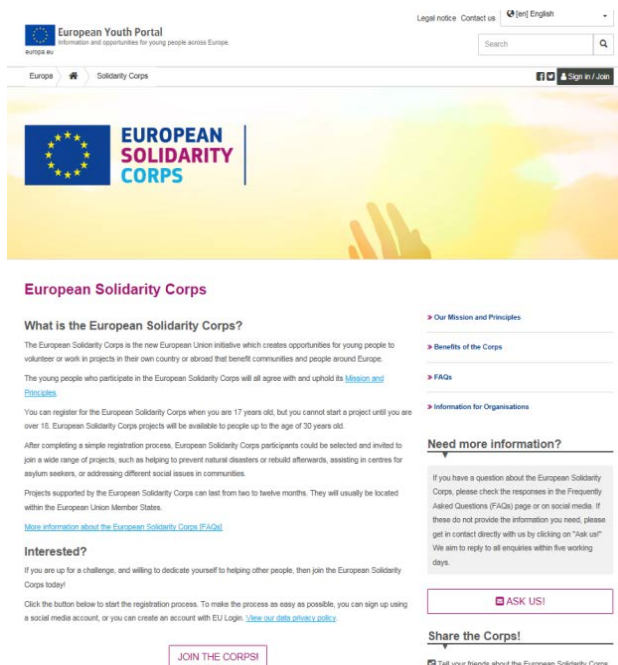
europa.eu

European Youth Portal
Information and opportunities for young people across Europe.

Legal notice Contact us [en] English

Search

Europa Solidarity Corps

Sign in / Join

EUROPEAN SOLIDARITY CORPS

European Solidarity Corps

What is the European Solidarity Corps?

The European Solidarity Corps is the new European Union initiative which creates opportunities for young people to volunteer or work in projects in their own country or abroad that benefit communities and people around Europe.

The young people who participate in the European Solidarity Corps will all agree with and uphold its Mission and Principles.

You can register for the European Solidarity Corps when you are 17 years old, but you cannot start a project until you are over 18. European Solidarity Corps projects will be available to people up to the age of 30 years old.

After completing a simple registration process, European Solidarity Corps participants could be selected and invited to join a wide range of projects, such as helping to prevent natural disasters or rebuild afterwards, assisting in centres for asylum seekers, or addressing different social issues in communities.

Projects supported by the European Solidarity Corps can last from two to twelve months. They will usually be located within the European Union Member States.

More information about the European Solidarity Corps [FAQs]

Interested?

If you are up for a challenge, and willing to dedicate yourself to helping other people, then join the European Solidarity Corps today!

Click the button below to start the registration process. To make the process as easy as possible, you can sign up using a social media account, or you can create an account with EU Login. View our data privacy policy.

JOIN THE CORPS!

Our Mission and Principles

Benefits of the Corps

FAQs

Information for Organisations

Need more information?

If you have a question about the European Solidarity Corps, please check the responses in the Frequently Asked Questions (FAQs) page or on social media. If these do not provide the information you need, please get in contact directly with us by clicking on "Ask us!" We aim to reply to all enquiries within five working days.

ASK US!

Share the Corps!

Tell your friends about the European Solidarity Corps